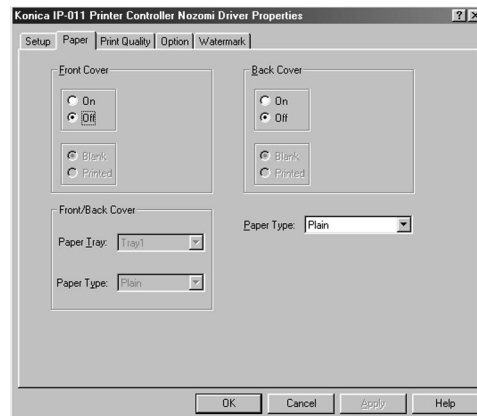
Konica IP-011 Printer Controller Nozomi Driver Properties

?

Setup | Paper | Print Quality | Option | Watermark

Front Cover

On

Off

Blank

Printed

Back Cover

On

Off

Blank

Printed

Front/Back Cover

Paper Tray: Tray1

Paper Type: Plain

Paper Type: Plain

OK | Cancel | Apply | Help